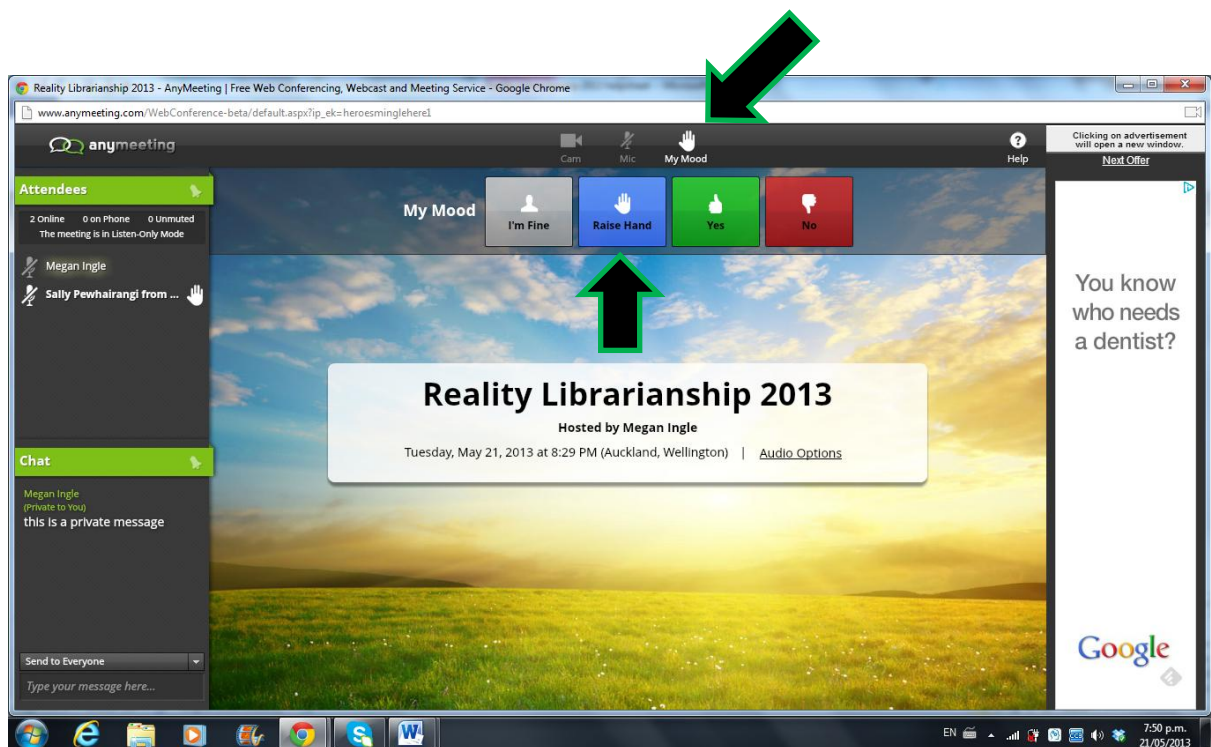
Reality Librarianship 2013 - AnyMeeting | Free Web Conferencing, Webcast and Meeting Service - Google Chrome

www.anymeeting.com/WebConference-beta/default.aspx?ip_ek=heroesminglehere1

anymeeting

Cam Mic My Mood

Help

Clicking on advertisement will open a new window.

Next Offer

Attendees

2 Online 0 on Phone 0 Unmuted

The meeting is in Listen-Only Mode

Megan Ingle

Sally Pewhairangi from ...

My Mood

I'm Fine

Raise Hand

Yes

No

You know who needs a dentist?

Reality Librarianship 2013

Hosted by Megan Ingle

Tuesday, May 21, 2013 at 8:29 PM (Auckland, Wellington) | Audio Options

Chat

Megan Ingle

(Private to You)

this is a private message

Send to Everyone

Type your message here...

Google

EN

7:50 p.m.

21/05/2013